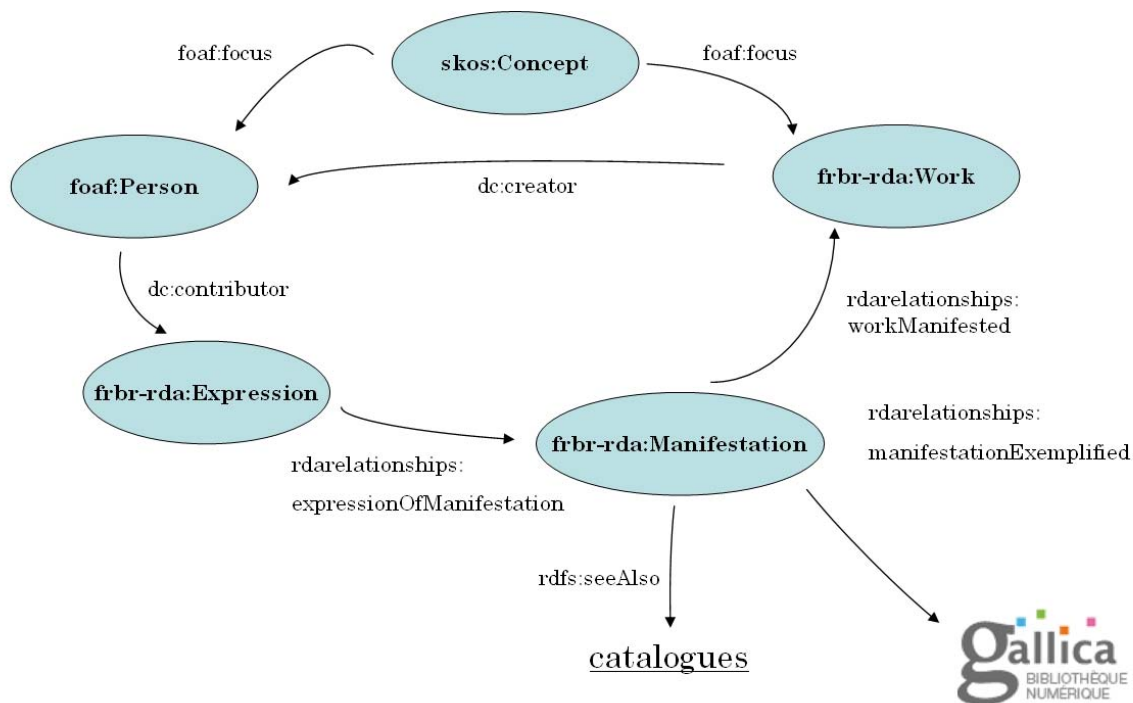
foaf:focus

skos:Concept

foaf:focus

foaf:Person

dc:creator

frbr-rda:Work

dc:contributor

rdarelationships: workManifested

frbr-rda:Expression

rdarelationships: manifestationExemplified

frbr-rda:Manifestation

rdarelationships: expressionOfManifestation

rdfs:seeAlso

catalogues

gallica
BIBLIOTHÈQUE NUMÉRIQUE